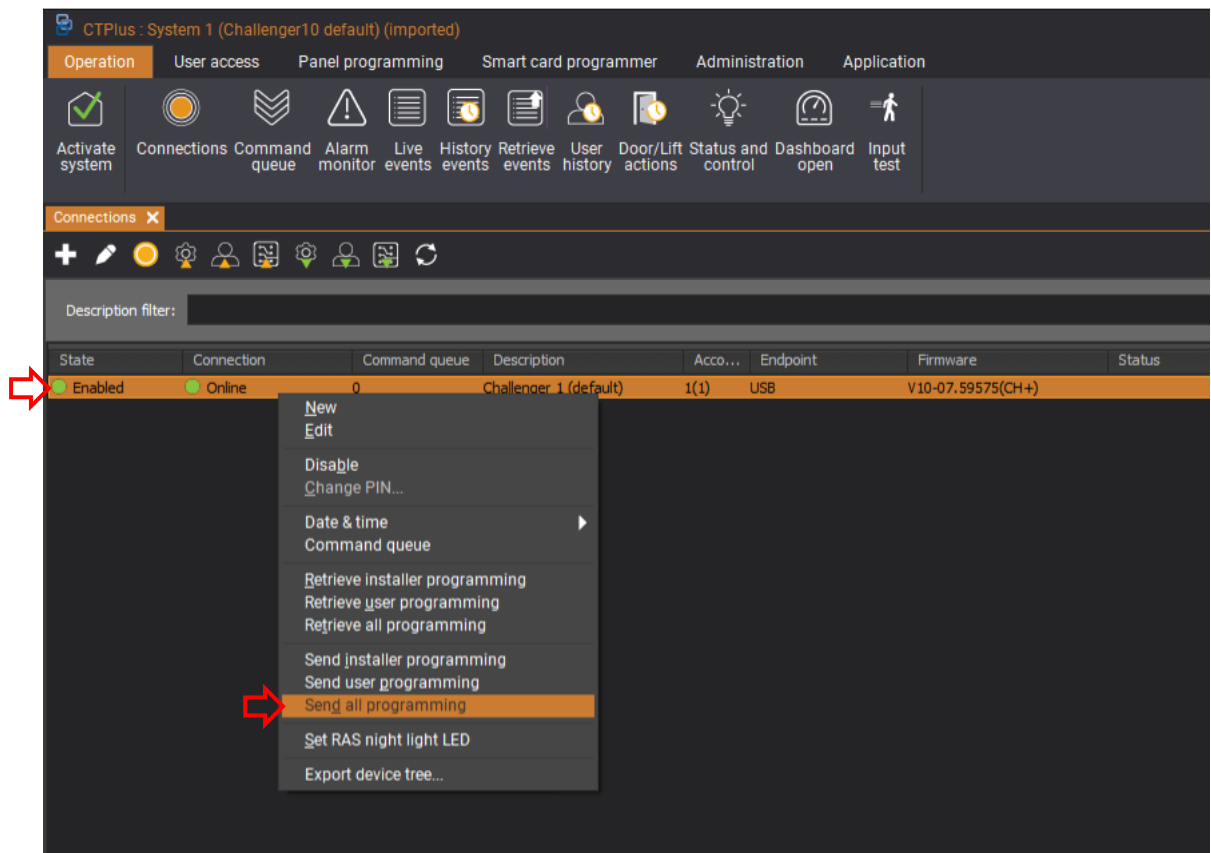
CTPlus : System 1 (Challenger10 default) (imported)

Operation User access Panel programming Smart card programmer Administration Application

Activate system
Connections
Command queue
Alarm monitor
Live events
History events
Retrieve events
User history
Door/Lift actions
Status and control
Dashboard open
Input test

Connections

Description filter:

| State | Connection | Command queue | Description | Acco... | Endpoint | Firmware | Status |
|---|---|---|---|---|---|---|---|
| Enabled | Online | 0 | Challenger 1 (default) | 1(1) | USB | V10-07.59575(CH+) | |

New
Edit

Disable
Change PIN...

Date & time
Command queue

Retrieve installer programming
Retrieve user programming
Retrieve all programming

Send installer programming
Send user programming
Send all programming

Set RAS night light LED

Export device tree...